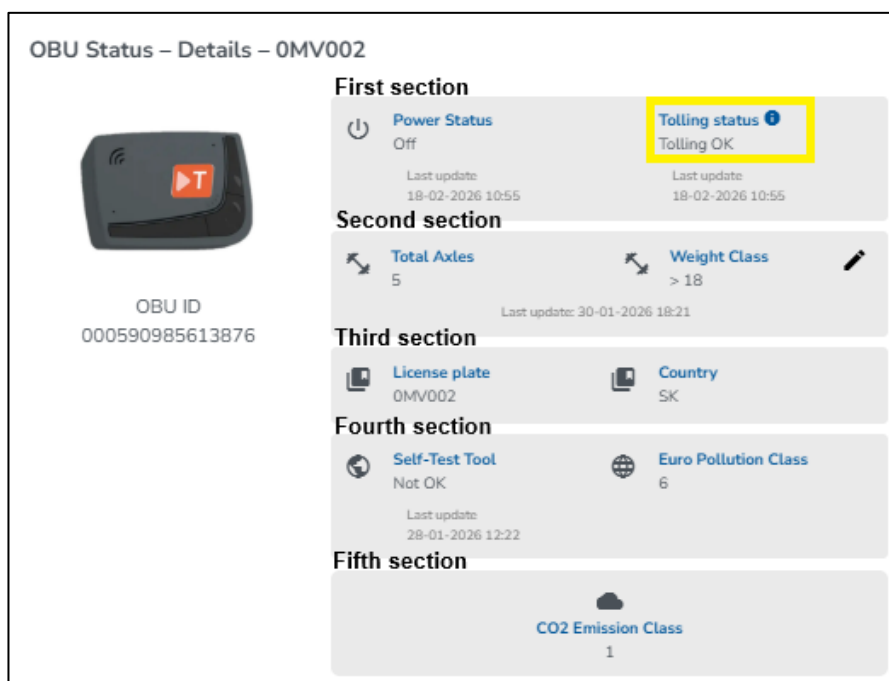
OBU Status – Details – 0MV002

T

OBU ID
000590985613876

First section

Power Status
Off
Last update
18-02-2026 10:55

Tolling status
Tolling OK
Last update
18-02-2026 10:55

Second section

Total Axles
5

Weight Class
> 18

Last update: 30-01-2026 18:21

Third section

License plate
0MV002

Country
SK

Fourth section

Self-Test Tool
Not OK
Last update
28-01-2026 12:22

Euro Pollution Class
6

Fifth section

CO2 Emission Class
1